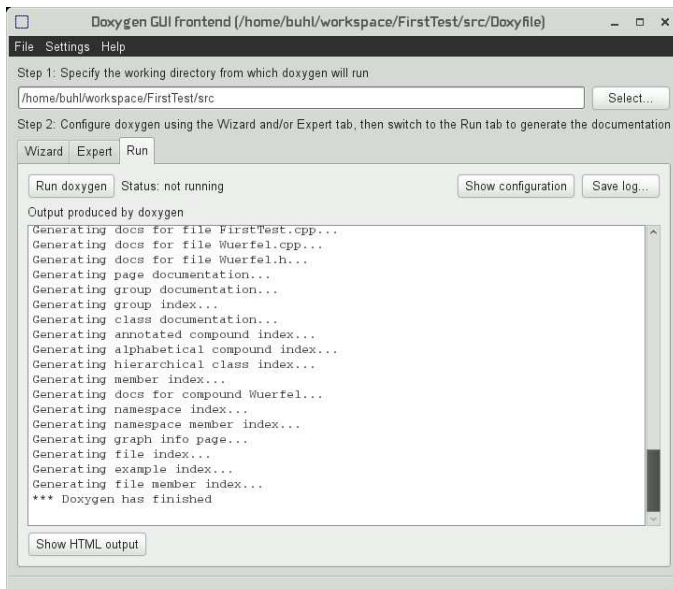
Doxygen GUI frontend (/home/buhl/workspace/FirstTest/src/Doxyfile)

File Settings Help

Step 1: Specify the working directory from which doxygen will run

/home/buhl/workspace/FirstTest/src

Select...

Step 2: Configure doxygen using the Wizard and/or Expert tab, then switch to the Run tab to generate the documentation

Wizard Expert Run

Run doxygen Status: not running

Show configuration Save log...

Output produced by doxygen

Generating docs for file FirstTest.cpp...
Generating docs for file Wuerfel.cpp...
Generating docs for file Wuerfel.h...
Generating page documentation...
Generating group documentation...
Generating group index...
Generating class documentation...
Generating annotated compound index...
Generating alphabetical compound index...
Generating hierarchical class index...
Generating member index...
Generating docs for compound Wuerfel...
Generating namespace index...
Generating namespace member index...
Generating graph info page...
Generating file index...
Generating example index...
Generating file member index...
*** Doxygen has finished

Show HTML output